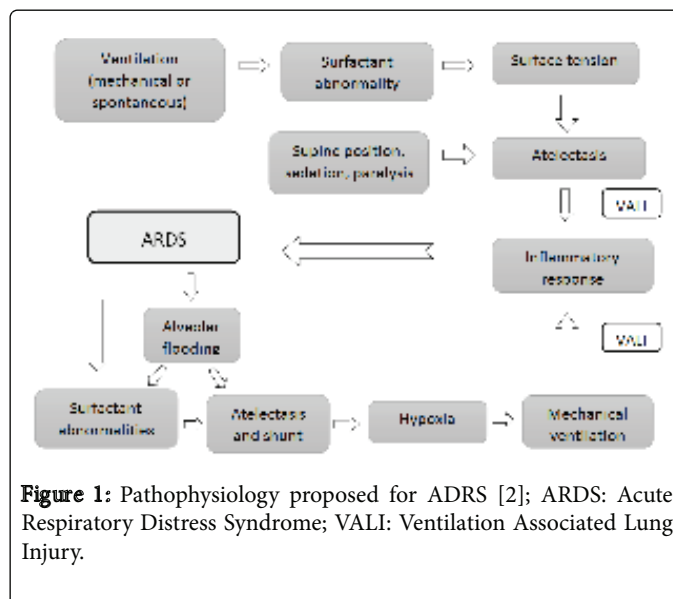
Ventilation (mechanical or spontaneous)

Surfactant abnormality

Surface tension

Supine position, sedation, paralysis

Atelectasis

VALI

ARDS

Inflammatory response

Alveolar flooding

VALI

Surfactant abnormalities

Atelectasis and shunt

Hypoxia

Mechanical ventilation

Figure 1: Pathophysiology proposed for ADRS [2]; ARDS: Acute Respiratory Distress Syndrome; VALI: Ventilation Associated Lung Injury.